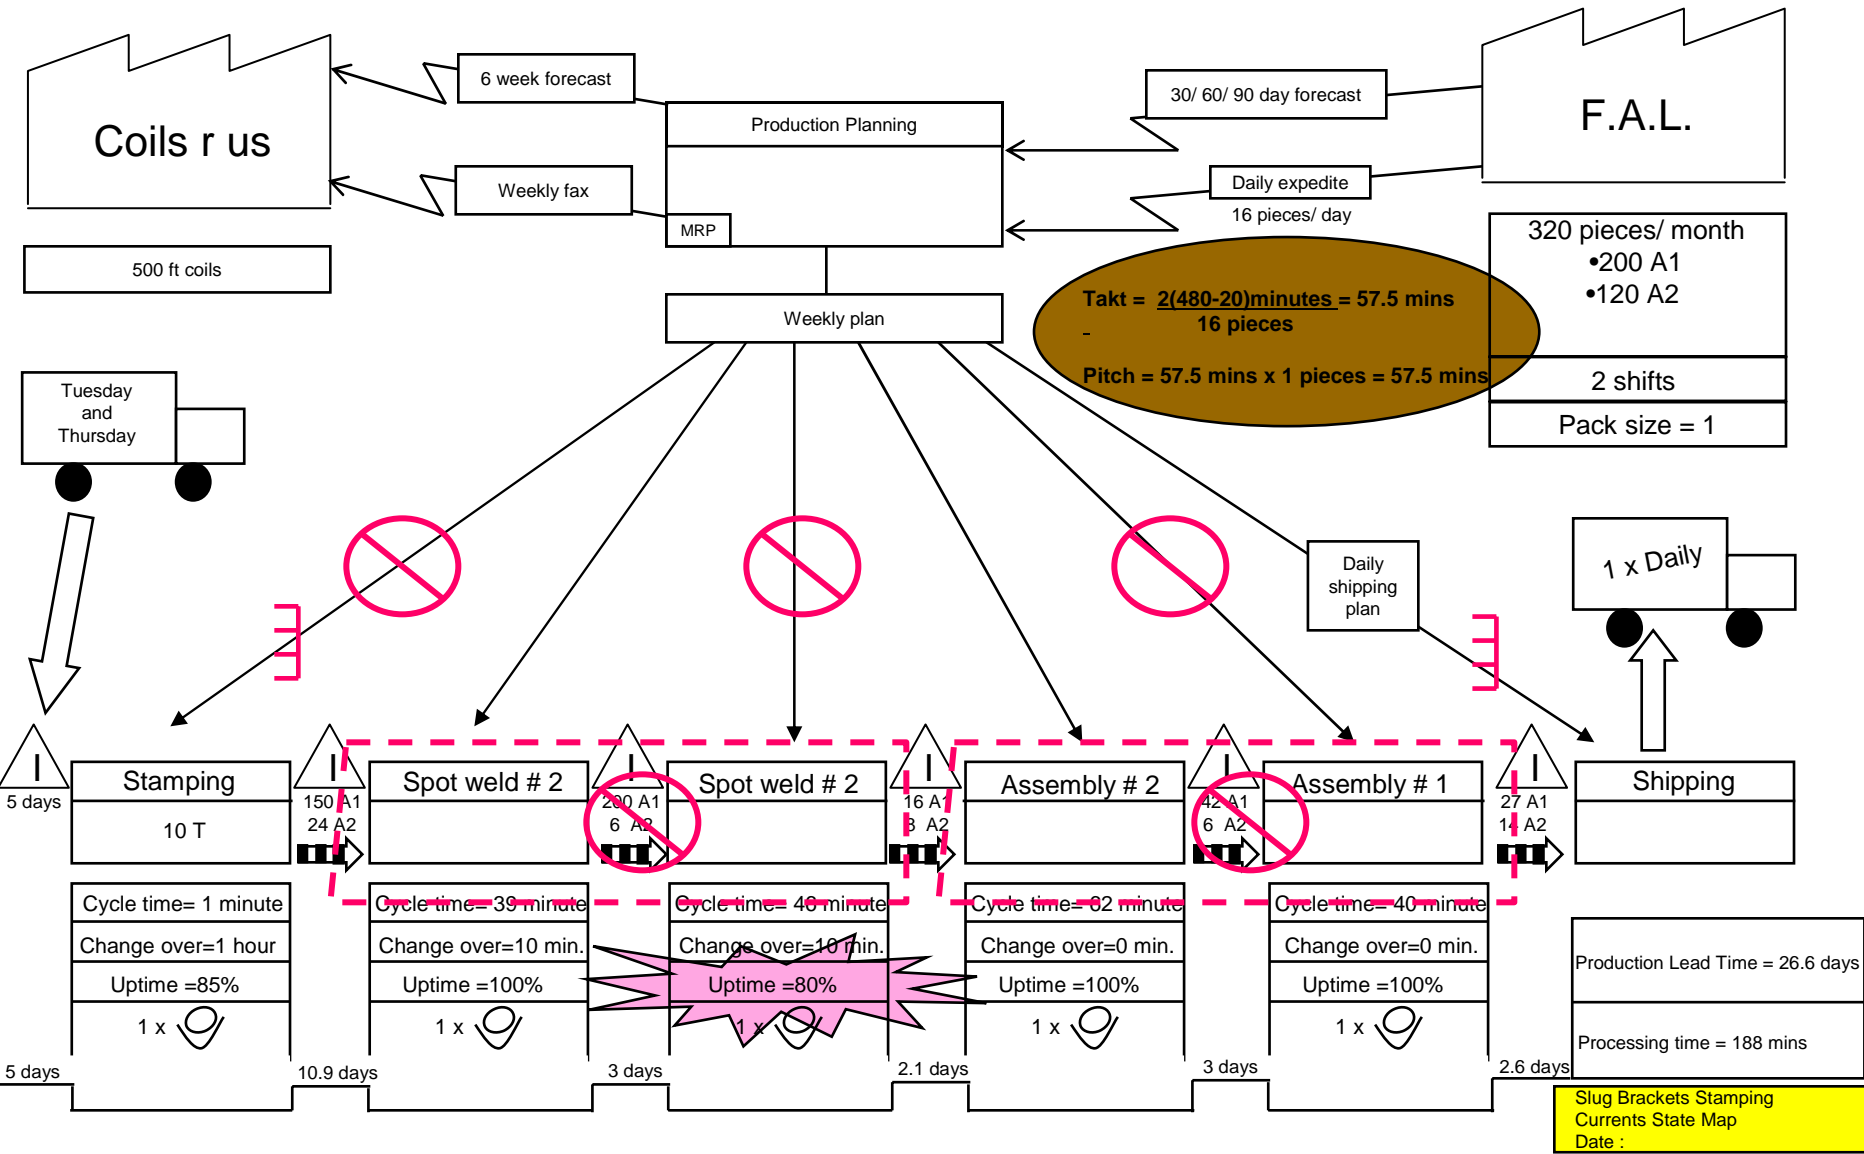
Coils r us

6 week forecast

Weekly fax

500 ft coils

Production Planning

MRP

30/ 60/ 90 day forecast

Daily expedite

16 pieces/ day

F.A.L.

320 pieces/ month
•200 A1
•120 A2

2 shifts

Pack size = 1

Takt = $\frac{2(480-20)\text{minutes}}{16 \text{ pieces}}$ = 57.5 mins

Pitch = 57.5 mins x 1 pieces = 57.5 mins

Weekly plan

Tuesday and Thursday

Daily shipping plan

1 x Daily

I
5 days

Stamping

10 T

I
150 A1
24 A2

Spot weld # 2

I
200 A1
6 A2

Spot weld # 2

I
16 A1
3 A2

Assembly # 2

I
42 A1
6 A2

Assembly # 1

I
27 A1
14 A2

Shipping

| Cycle time= 1 minute |
|---|
| Change over=1 hour |
| Uptime =85% |
| 1 x |

| Cycle time= 39 minute |
|---|
| Change over=10 min. |
| Uptime =100% |
| 1 x |

| Cycle time= 40 minute |
|---|
| Change over=10 min. |
| Uptime =80% |
| 1 x |

| Cycle time= 62 minute |
|---|
| Change over=0 min. |
| Uptime =100% |
| 1 x |

| Cycle time= 40 minute |
|---|
| Change over=0 min. |
| Uptime =100% |
| 1 x |

Production Lead Time = 26.6 days

Processing time = 188 mins

5 days
10.9 days
3 days
2.1 days
3 days
2.6 days

Slug Brackets Stamping
Currents State Map
Date :